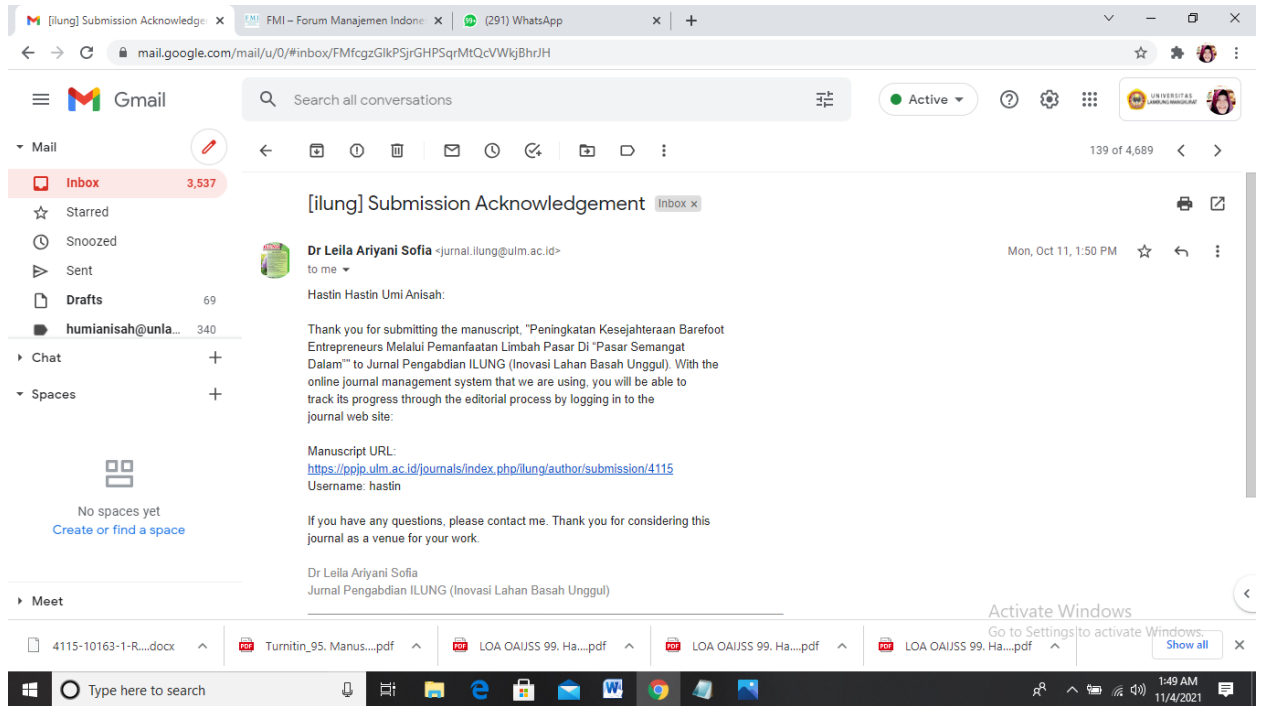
[ilung] Submission Acknowledge ×
FMI – Forum Manajemen Indone ×
(291) WhatsApp ×
+

mail.google.com/mail/u/0/#inbox/FMfcgzGlkPSjrGHPSqrMtQcVWkjBhrJH

Gmail
Search all conversations
Active
UNIVERSITAS LAMBUNG MANGKURAT

Mail
Inbox 3,537
Starred
Snoozed
Sent
Drafts 69
humianisah@unla... 340
Chat
Spaces
No spaces yet
Create or find a space
Meet

139 of 4,689

[ilung] Submission Acknowledgement Inbox ×

Dr Leila Ariyani Sofia <jurnal.ilung@ulm.ac.id>
to me
Mon, Oct 11, 1:50 PM

Hastin Hastin Umi Anisah:

Thank you for submitting the manuscript, "Peningkatan Kesejahteraan Barefoot Entrepreneurs Melalui Pemanfaatan Limbah Pasar Di "Pasar Semangat Dalam"" to Jurnal Pengabdian ILUNG (Inovasi Lahan Basah Unggul). With the online journal management system that we are using, you will be able to track its progress through the editorial process by logging in to the journal web site:

Manuscript URL:
https://ppjp.ulm.ac.id/journals/index.php/ilung/author/submission/4115
Username: hastin

If you have any questions, please contact me. Thank you for considering this journal as a venue for your work.

Dr Leila Ariyani Sofia
Jurnal Pengabdian ILUNG (Inovasi Lahan Basah Unggul)

Activate Windows
Go to Settings to activate Windows.

4115-10163-1-R....docx
Turnitin_95. Manus....pdf
LOA OAIJSS 99. Ha....pdf
LOA OAIJSS 99. Ha....pdf
LOA OAIJSS 99. Ha....pdf
Show all

Type here to search
1:49 AM
11/4/2021